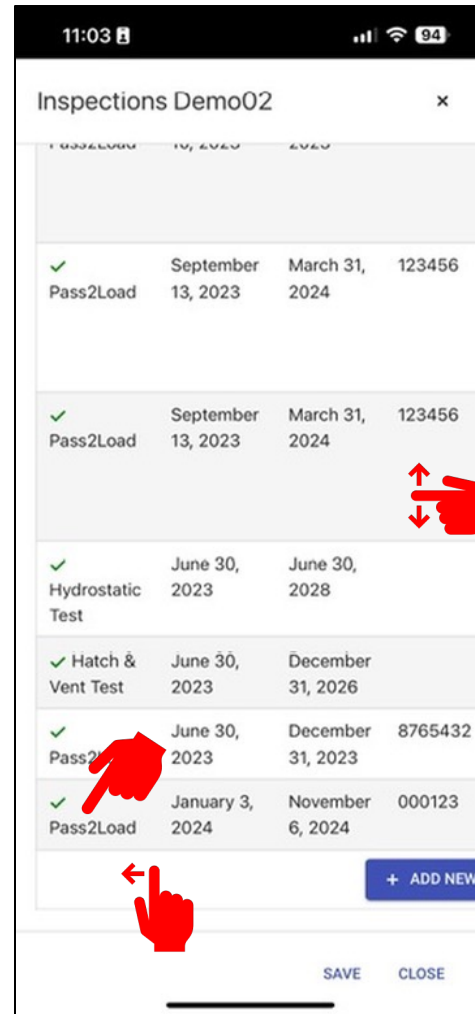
11:03

94

Inspections Demo02

×

Pass2Load | 13, 2023 | 2023 |

| | | | |
|---|---|---|---|
| ✓ Pass2Load | September 13, 2023 | March 31, 2024 | 123456 |
| ✓ Pass2Load | September 13, 2023 | March 31, 2024 | 123456 |
| ✓ Hydrostatic Test | June 30, 2023 | June 30, 2028 | |
| ✓ Hatch & Vent Test | June 30, 2023 | December 31, 2026 | |
| ✓ Pass2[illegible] | June 30, 2023 | December 31, 2023 | 8765432 |
| ✓ Pass2Load | January 3, 2024 | November 6, 2024 | 000123 |

+ ADD NEW

SAVE CLOSE